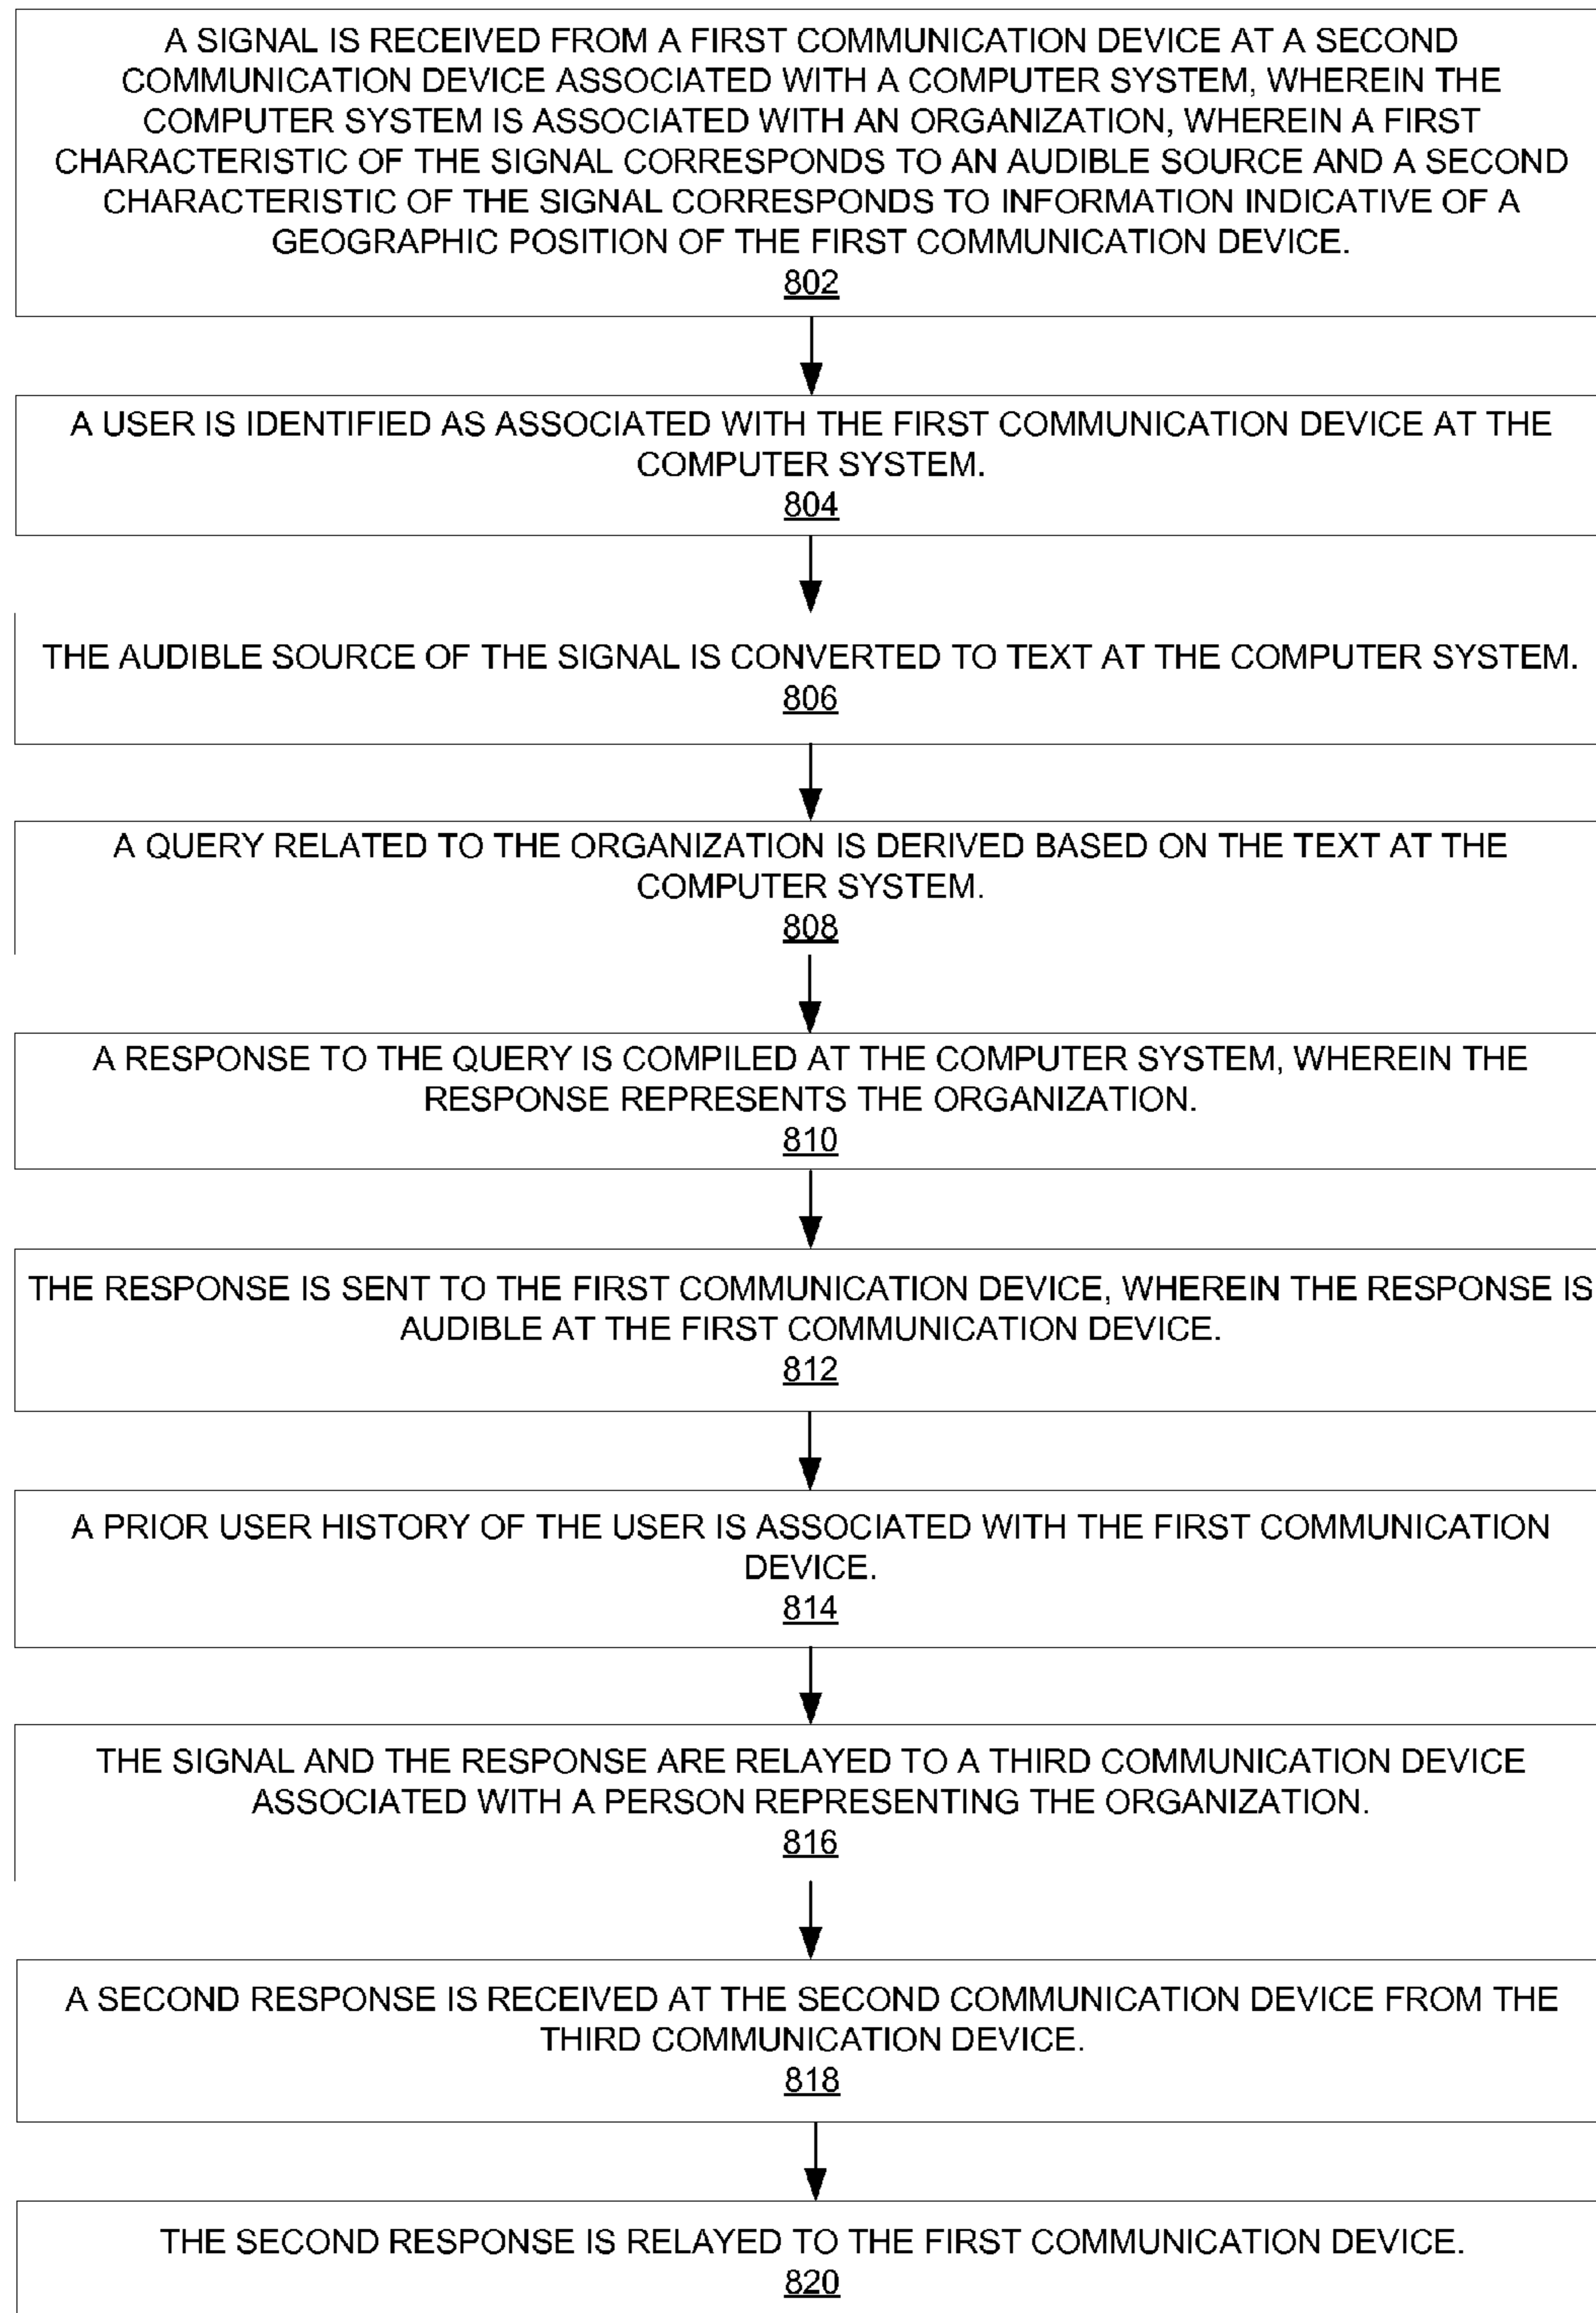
A SIGNAL IS RECEIVED FROM A FIRST COMMUNICATION DEVICE AT A SECOND COMMUNICATION DEVICE ASSOCIATED WITH A COMPUTER SYSTEM, WHEREIN THE COMPUTER SYSTEM IS ASSOCIATED WITH AN ORGANIZATION, WHEREIN A FIRST CHARACTERISTIC OF THE SIGNAL CORRESPONDS TO AN AUDIBLE SOURCE AND A SECOND CHARACTERISTIC OF THE SIGNAL CORRESPONDS TO INFORMATION INDICATIVE OF A GEOGRAPHIC POSITION OF THE FIRST COMMUNICATION DEVICE.
802

A USER IS IDENTIFIED AS ASSOCIATED WITH THE FIRST COMMUNICATION DEVICE AT THE COMPUTER SYSTEM.
804

THE AUDIBLE SOURCE OF THE SIGNAL IS CONVERTED TO TEXT AT THE COMPUTER SYSTEM.
806

A QUERY RELATED TO THE ORGANIZATION IS DERIVED BASED ON THE TEXT AT THE COMPUTER SYSTEM.
808

A RESPONSE TO THE QUERY IS COMPILED AT THE COMPUTER SYSTEM, WHEREIN THE RESPONSE REPRESENTS THE ORGANIZATION.
810

THE RESPONSE IS SENT TO THE FIRST COMMUNICATION DEVICE, WHEREIN THE RESPONSE IS AUDIBLE AT THE FIRST COMMUNICATION DEVICE.
812

A PRIOR USER HISTORY OF THE USER IS ASSOCIATED WITH THE FIRST COMMUNICATION DEVICE.
814

THE SIGNAL AND THE RESPONSE ARE RELAYED TO A THIRD COMMUNICATION DEVICE ASSOCIATED WITH A PERSON REPRESENTING THE ORGANIZATION.
816

A SECOND RESPONSE IS RECEIVED AT THE SECOND COMMUNICATION DEVICE FROM THE THIRD COMMUNICATION DEVICE.
818

THE SECOND RESPONSE IS RELAYED TO THE FIRST COMMUNICATION DEVICE.
820